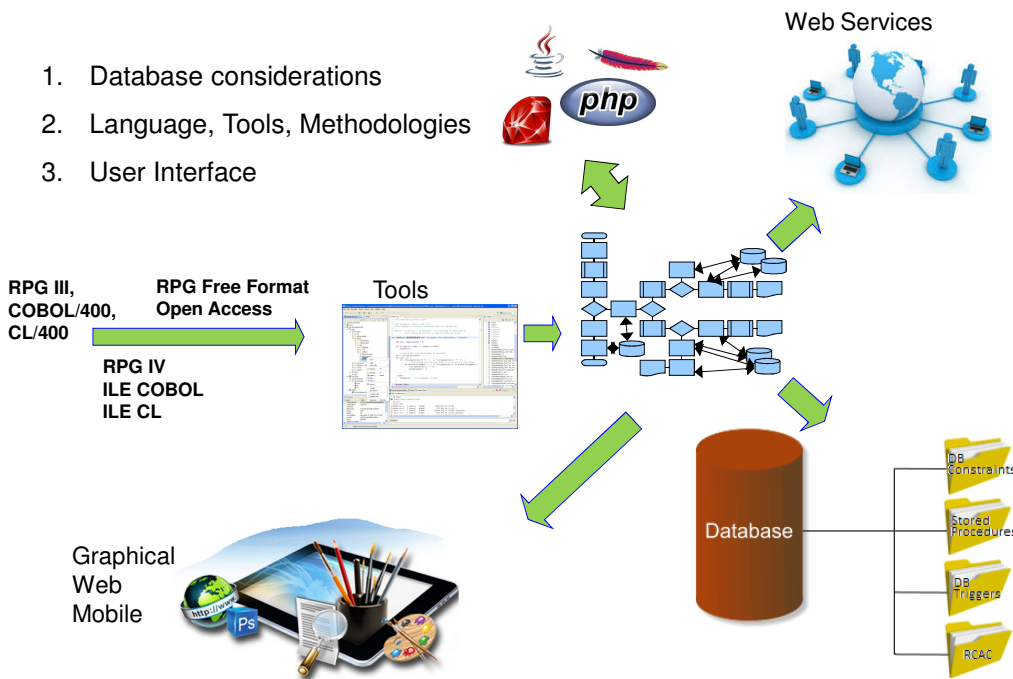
1. Database considerations
2. Language, Tools, Methodologies
3. User Interface

php

Web Services

RPG III, COBOL/400, CL/400

RPG Free Format Open Access

RPG IV ILE COBOL ILE CL

Tools

Database

DB Constraints

Stored Procedures

DB Triggers

RCAC

Graphical Web Mobile

http://www

Ps